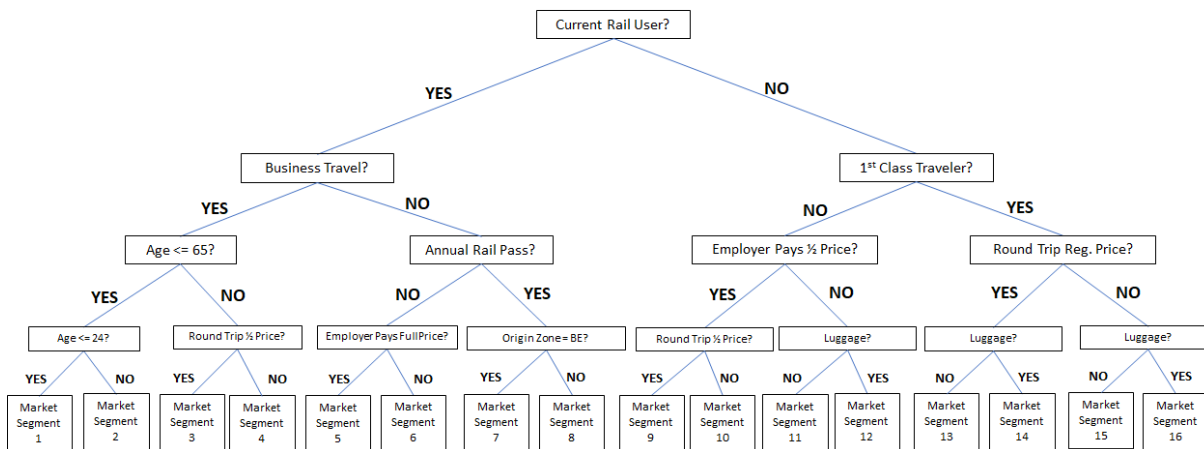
Current Rail User?

YES

NO

Business Travel?

1$^{st}$ Class Traveler?

YES

NO

NO

YES

Age <= 65?

Annual Rail Pass?

Employer Pays ½ Price?

Round Trip Reg. Price?

YES

NO

NO

YES

YES

NO

YES

NO

Age <= 24?

Round Trip ½ Price?

Employer Pays Full Price?

Origin Zone = BE?

Round Trip ½ Price?

Luggage?

Luggage?

Luggage?

YES

NO

YES

NO

YES

NO

YES

NO

YES

NO

NO

YES

NO

YES

NO

YES

Market Segment 1

Market Segment 2

Market Segment 3

Market Segment 4

Market Segment 5

Market Segment 6

Market Segment 7

Market Segment 8

Market Segment 9

Market Segment 10

Market Segment 11

Market Segment 12

Market Segment 13

Market Segment 14

Market Segment 15

Market Segment 16